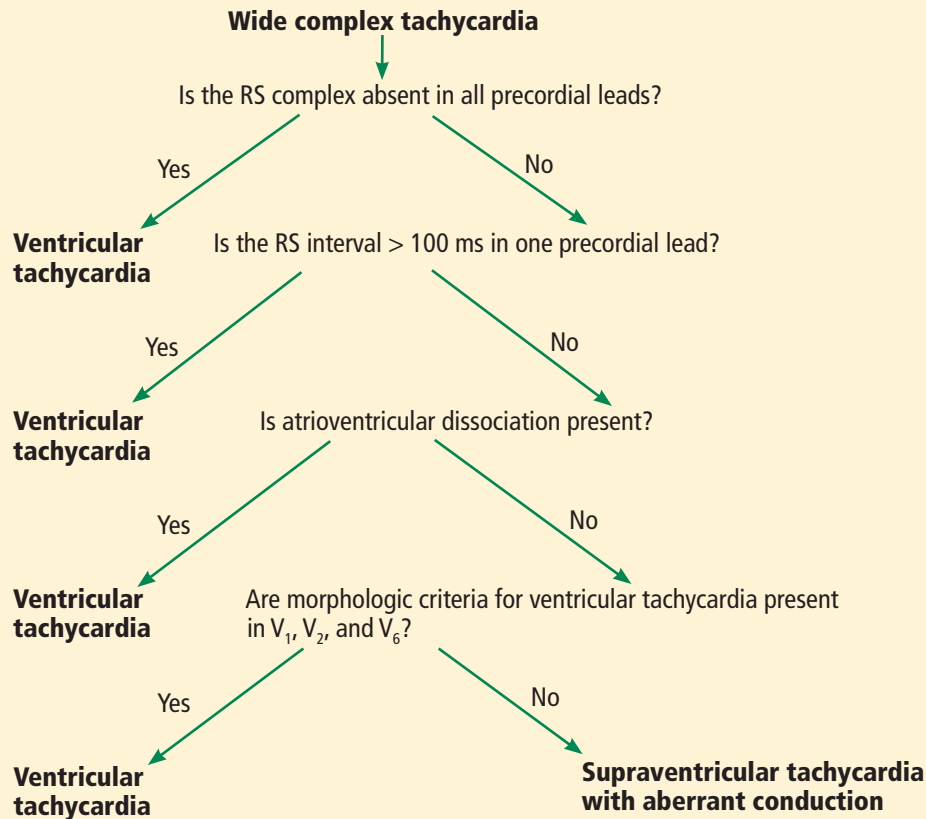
Wide complex tachycardia

Is the RS complex absent in all precordial leads?

Yes

No

Ventricular tachycardia

Is the RS interval > 100 ms in one precordial lead?

Yes

No

Ventricular tachycardia

Is atrioventricular dissociation present?

Yes

No

Ventricular tachycardia

Are morphologic criteria for ventricular tachycardia present in $V_1$, $V_2$, and $V_6$?

Yes

No

Ventricular tachycardia

Supraventricular tachycardia with aberrant conduction